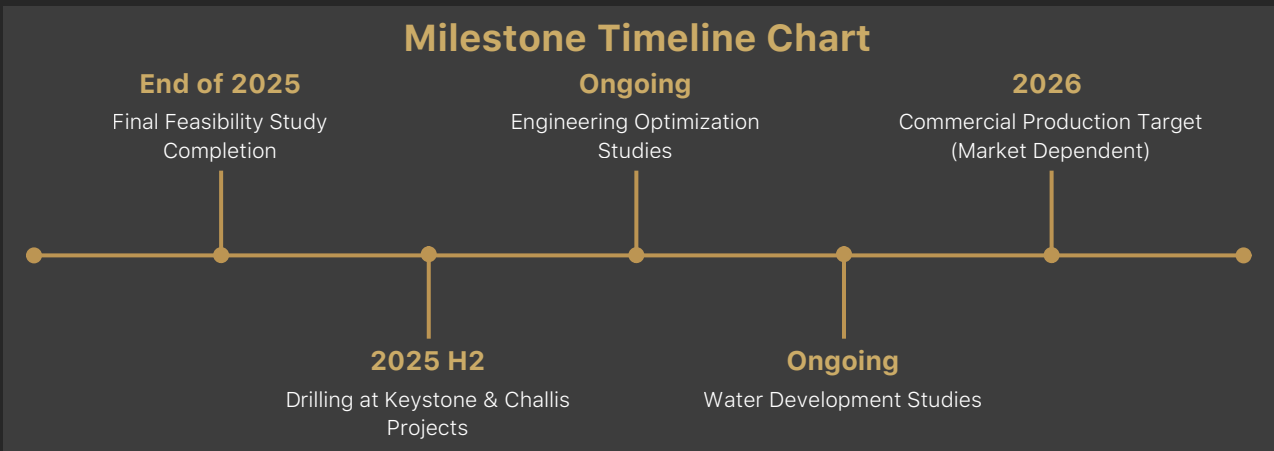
Milestone Timeline Chart

End of 2025
Final Feasibility Study Completion

2025 H2
Drilling at Keystone & Challis Projects

Ongoing
Engineering Optimization Studies

Ongoing
Water Development Studies

2026
Commercial Production Target (Market Dependent)